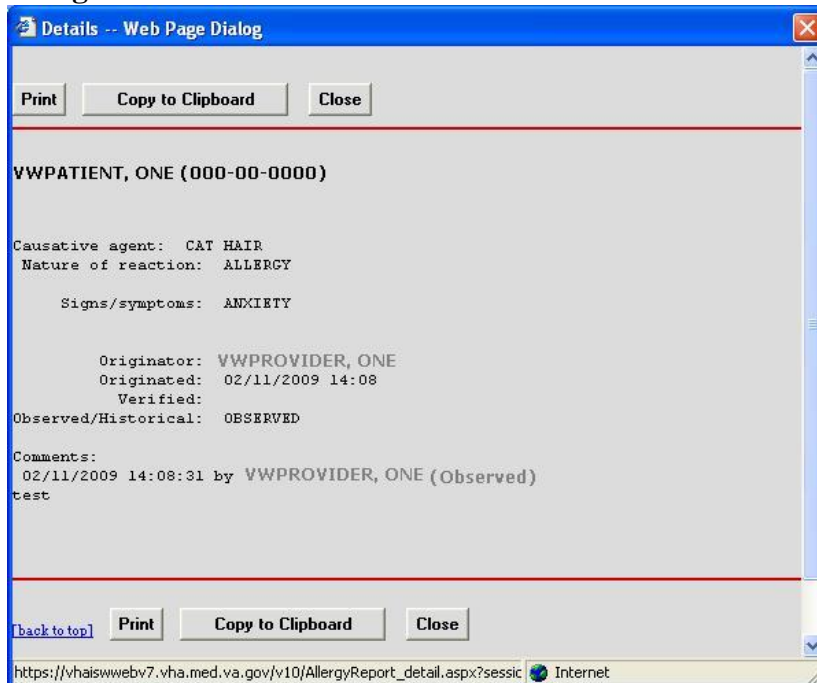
Details -- Web Page Dialog

Print Copy to Clipboard Close

VWPATIENT, ONE (000-00-0000)

Causative agent: CAT HAIR
Nature of reaction: ALLERGY

Signs/symptoms: ANXIETY

Originator: VWPROVIDER, ONE
Originated: 02/11/2009 14:08
Verified:
Observed/Historical: OBSERVED

Comments:
02/11/2009 14:08:31 by VWPROVIDER, ONE (Observed)
test

[back to top] Print Copy to Clipboard Close

https://vhaiswwebv7.vha.med.va.gov/v10/AllergyReport_detail.aspx?sessic Internet